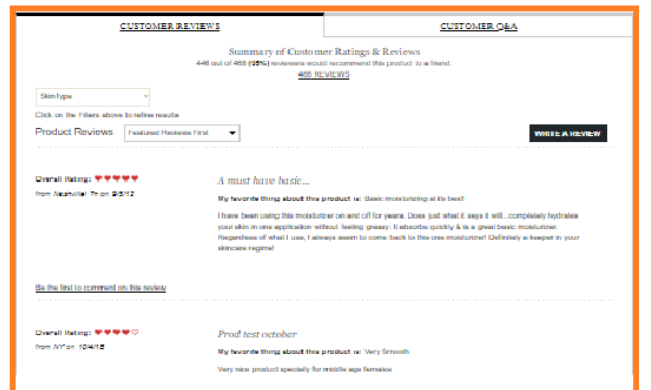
CUSTOMER REVIEWS

CUSTOMER Q&A

Summary of Customer Ratings & Reviews

446 out of 465 (95%) reviewers would recommend this product to a friend.

465 REVIEWS

SkinType

Click on the Filters above to refine results

Product Reviews Featured Reviews First

WRITE A REVIEW

Overall Rating:

from Nashville, Tn on 2/5/13

A must have basic...

My favorite thing about this product is: Basic moisturizing at its best!

I have been using this moisturizer on and off for years. Does just what it says it will...completely hydrates your skin in one application without feeling greasy. It absorbs quickly & is a great basic moisturizer. Regardless of what I use, I always seem to come back to this one moisturizer! Definitely a keeper in your skincare regime!

Be the first to comment on this review

Overall Rating:

from NY on 10/4/15

Prod test october

My favorite thing about this product is: Very Smooth

Very nice product specially for middle age females